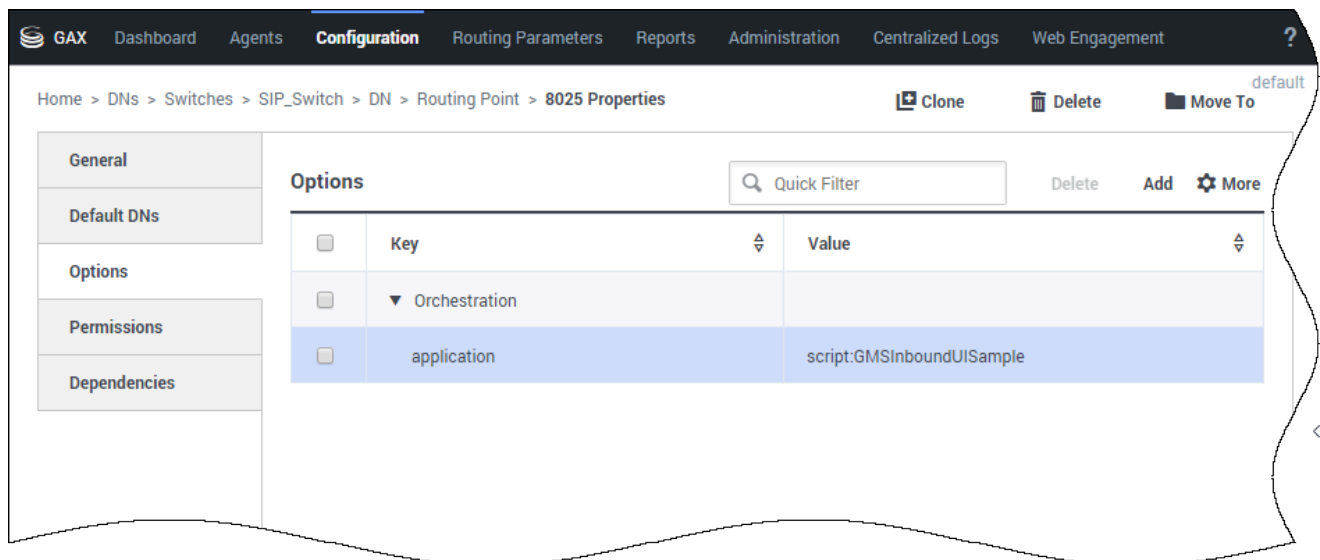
GAX Dashboard Agents Configuration Routing Parameters Reports Administration Centralized Logs Web Engagement ?

default

Home > DNs > Switches > SIP_Switch > DN > Routing Point > 8025 Properties

Clone Delete Move To

General
Default DNs
Options
Permissions
Dependencies

Options

Quick Filter

Delete Add More

| | Key | Value |
|---|---|---|
| | ▼ Orchestration | |
| | application | script:GMSInboundUISample |